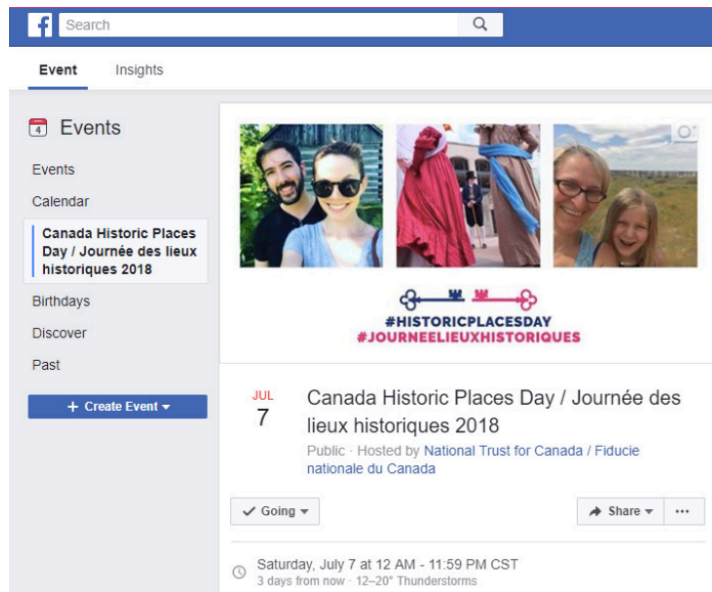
Search

Event Insights

4 Events

Events

Calendar

Canada Historic Places Day / Journée des lieux historiques 2018

Birthdays

Discover

Past

+ Create Event

#HISTORICPLACESDAY
#JOURNEELIEUXHISTORIQUES

JUL
7

Canada Historic Places Day / Journée des lieux historiques 2018

Public · Hosted by National Trust for Canada / Fiducie nationale du Canada

Going

Share

···

Saturday, July 7 at 12 AM - 11:59 PM CST
3 days from now · 12–20° Thunderstorms